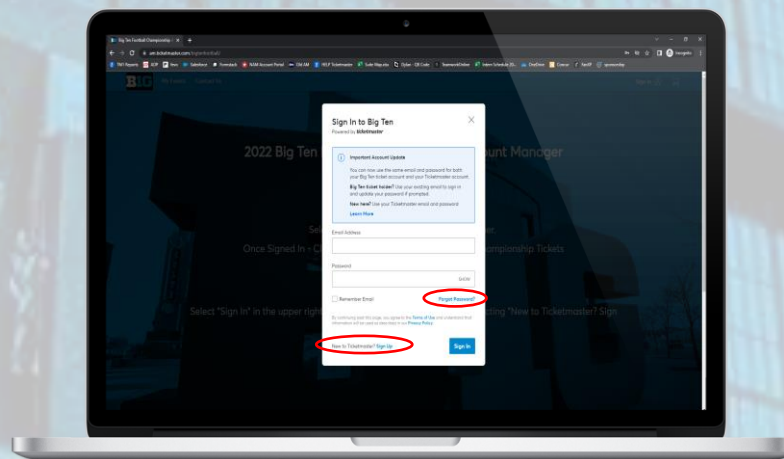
Big Ten Football Championship

am.ticketmaster.com/bigtenfootball

B1G My Events Contact Us

Sign In

2022 Big Ten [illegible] Account Manager

Sel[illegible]

Once Signed In • C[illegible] Championship Tickets

Select "Sign In" in the upper right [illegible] cting "New to Ticketmaster? Sign

Sign In to Big Ten

Powered by ticketmaster

Important Account Update

You can now use the same email and password for both your Big Ten ticket account and your Ticketmaster account.

Big Ten ticket holder? Use your existing email to sign in and update your password if prompted.

New here? Use your Ticketmaster email and password

Learn More

Email Address

Password

SHOW

Remember Email

Forgot Password?

By continuing past this page, you agree to the Terms of Use and understand that information will be used as described in our Privacy Policy.

New to Ticketmaster? Sign Up

Sign In